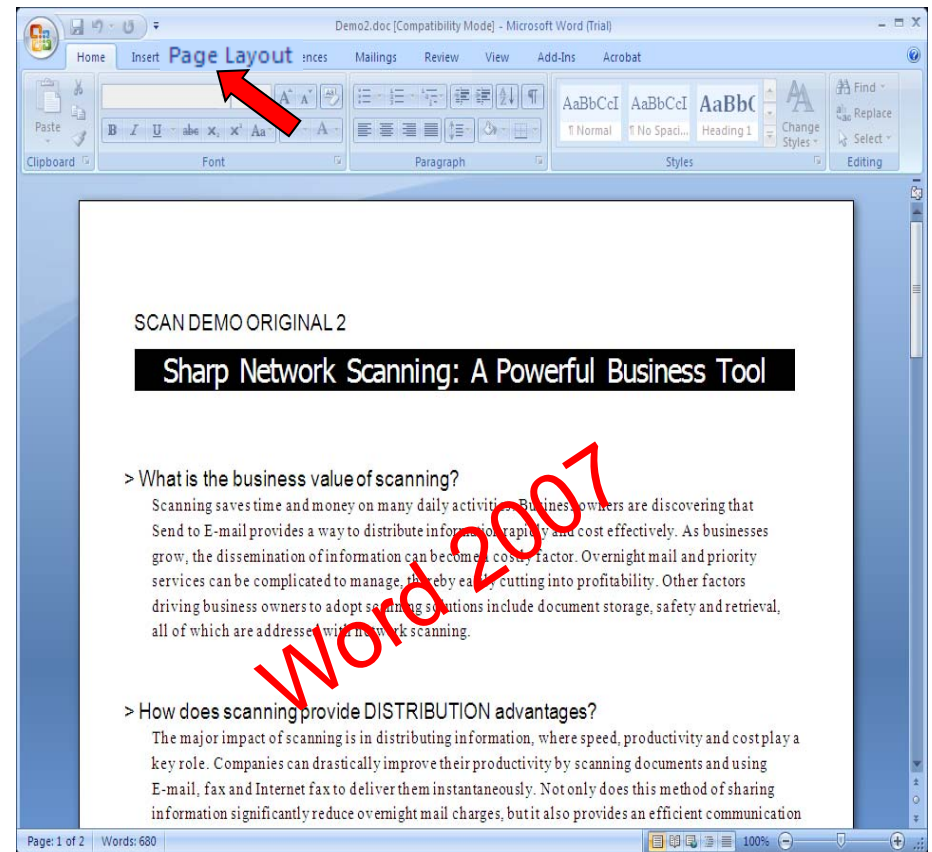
Demo2.doc [Compatibility Mode] - Microsoft Word (Trial)

Home Insert Page Layout ences Mailings Review View Add-Ins Acrobat

Paste
Clipboard
B I U abe x, x² Aa A
Font
Paragraph
AaBbCcI ¶ Normal
AaBbCcI ¶ No Spaci...
AaBbC Heading 1
Change Styles
Styles
Find
Replace
Select
Editing

SCAN DEMO ORIGINAL 2

Sharp Network Scanning: A Powerful Business Tool

> What is the business value of scanning?
Scanning saves time and money on many daily activities. Business owners are discovering that Send to E-mail provides a way to distribute information rapidly and cost effectively. As businesses grow, the dissemination of information can become a costly factor. Overnight mail and priority services can be complicated to manage, thereby eating into profitability. Other factors driving business owners to adopt scanning solutions include document storage, safety and retrieval, all of which are addressed with network scanning.

Word 2007

> How does scanning provide DISTRIBUTION advantages?
The major impact of scanning is in distributing information, where speed, productivity and cost play a key role. Companies can drastically improve their productivity by scanning documents and using E-mail, fax and Internet fax to deliver them instantaneously. Not only does this method of sharing information significantly reduce overnight mail charges, but it also provides an efficient communication

Page: 1 of 2 Words: 680 100%